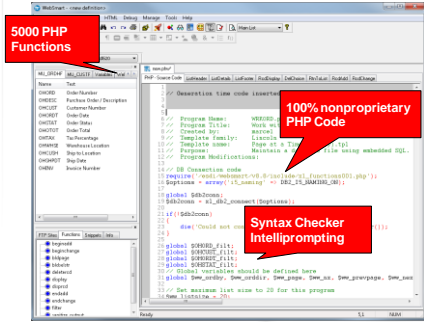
WebSmart - [new definition]

HTML Debug Manage Tools Help

Main List

5000 PHP Functions

MIL_ORDHF MIL_CUSTF Variables Panel

Name Text
OHORDN Order Number
OHDESC Purchase Order / Description
OHCUST Customer Number
OHORDT Order Date
OHSTAT Order Status
OHOTOT Order Total
OHTAX Tax Percentage
OHWHSE Warehouse Location
OHCUSH Ship to Location
OHSHPD Ship Date
OHINV Invoice Number

PTP Step Functions Snippets Info

begsrvold
beginchange
bldpage
bldexden
deleterod
display
dlsprod
endsrvold
endchange

new.phw

PHP - Source Code List Header List Details List Footer Rcd Display Del Dialog Rlv Value Rcd Add Rcd Change

// Generation time code inserted

100% nonproprietary PHP Code

// Program Name: WRKORD.php
// Program Title: Work with
// Created by: marcel
// Template family: Lincoln
// Template name: Page at a Time
// Purpose: Maintain a database file using embedded SQL.
// Program Modifications:

// DB Connection code
require('/esdi/websmart/v8.0/include/xl_functions001.php');
$options = array('i5_naming' => DB2_I5_NAMING_ON);

global $db2conn;
$db2conn = xl_db2_connect($options);

if(!$db2conn)
{
die('Could not connect to database: ' . db2_conn_error());
}

Syntax Checker Intelliprompting

global $ORDHF_filt;
global $ORDSF_filt;
global $ORDST_filt;
global $ORDTF_filt;
// Global variables should be defined here
global $mw_orddir, $mw_page, $mw_ss, $mw_prevpage, $mw_ss

// Set maximum list size to 20 for this program
$mw_listsize = 20;

Ready